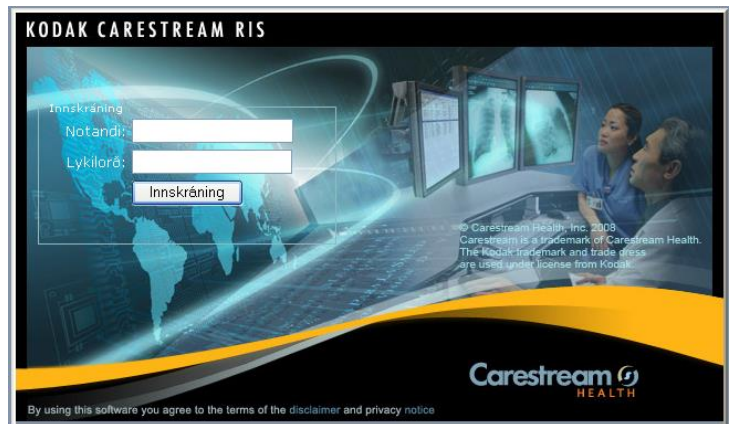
KODAK CARESTREAM RIS

Innskráning
Notandi:
Lykilorð:
Innskráning

© Carestream Health, Inc. 2008
Carestream is a trademark of Carestream Health.
The Kodak trademark and trade dress are used under license from Kodak.

Carestream HEALTH

By using this software you agree to the terms of the disclaimer and privacy notice